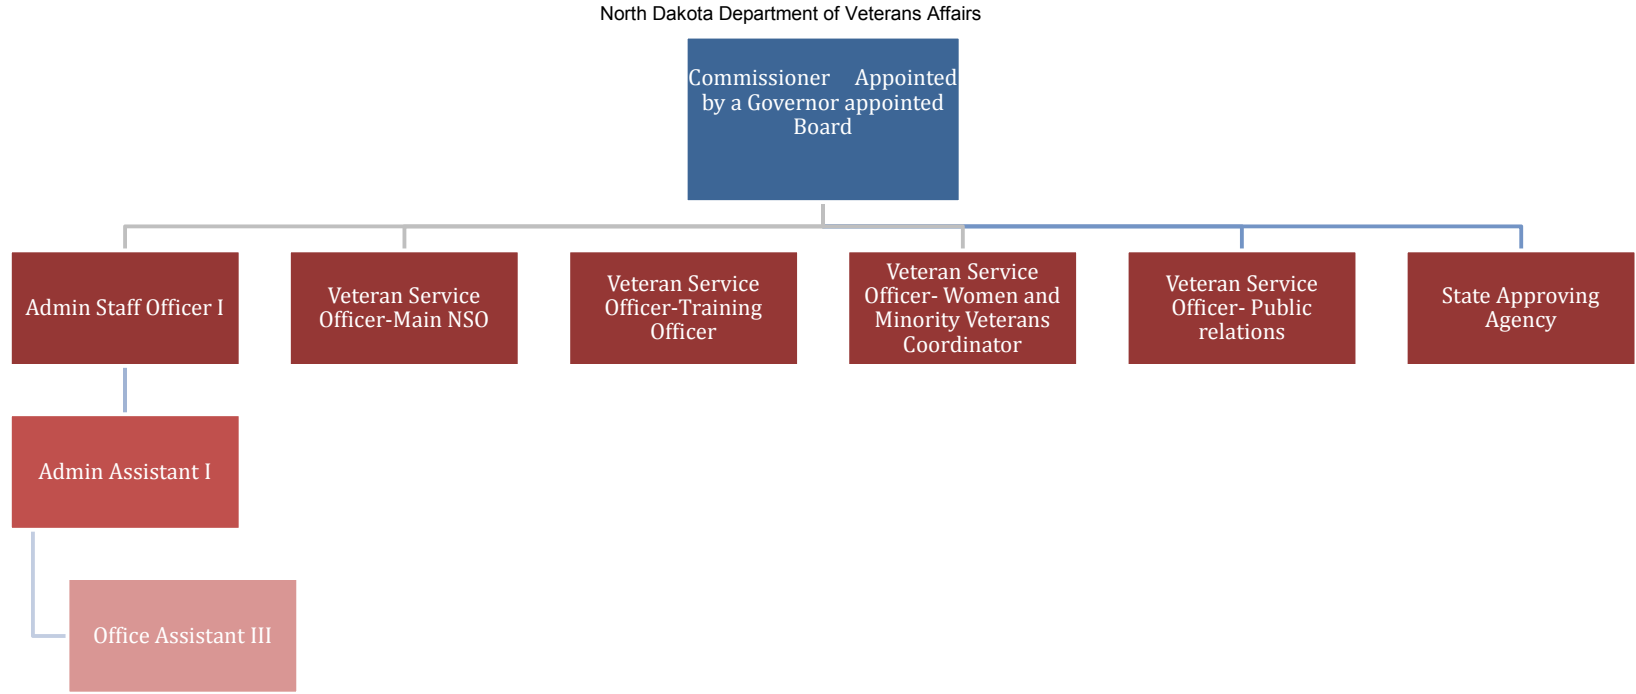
North Dakota Department of Veterans Affairs

Commissioner Appointed by a Governor appointed Board

Admin Staff Officer I

Veteran Service Officer-Main NSO

Veteran Service Officer-Training Officer

Veteran Service Officer- Women and Minority Veterans Coordinator

Veteran Service Officer- Public relations

State Approving Agency

Admin Assistant I

Office Assistant III